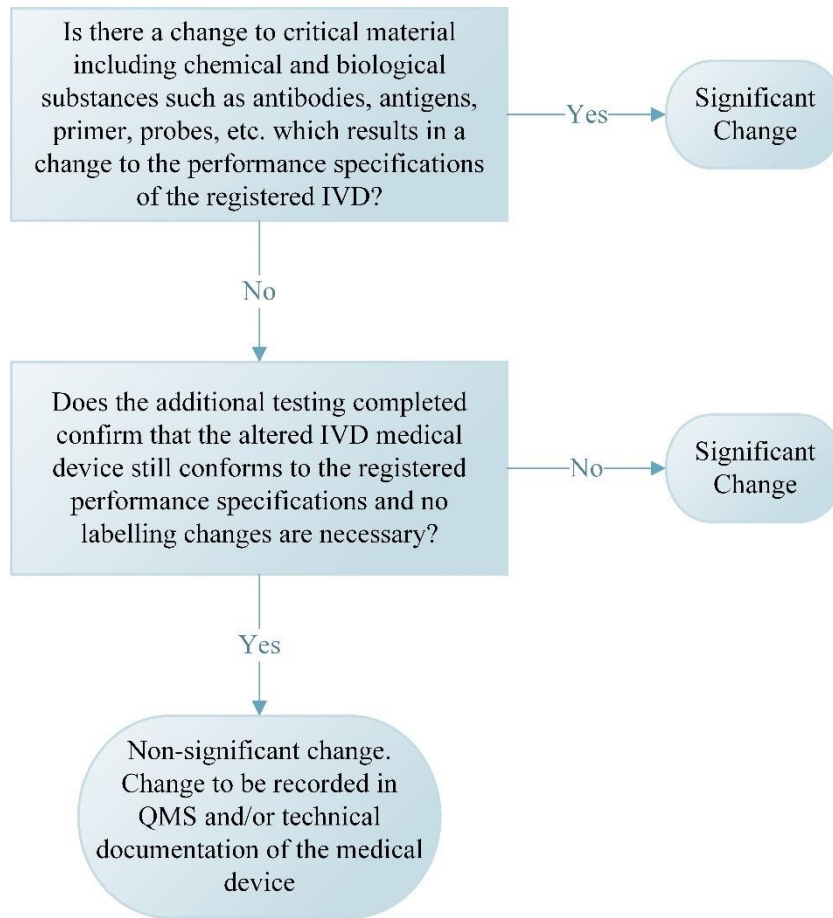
Is there a change to critical material including chemical and biological substances such as antibodies, antigens, primer, probes, etc. which results in a change to the performance specifications of the registered IVD?

Yes

Significant Change

No

Does the additional testing completed confirm that the altered IVD medical device still conforms to the registered performance specifications and no labelling changes are necessary?

No

Significant Change

Yes

Non-significant change. Change to be recorded in QMS and/or technical documentation of the medical device